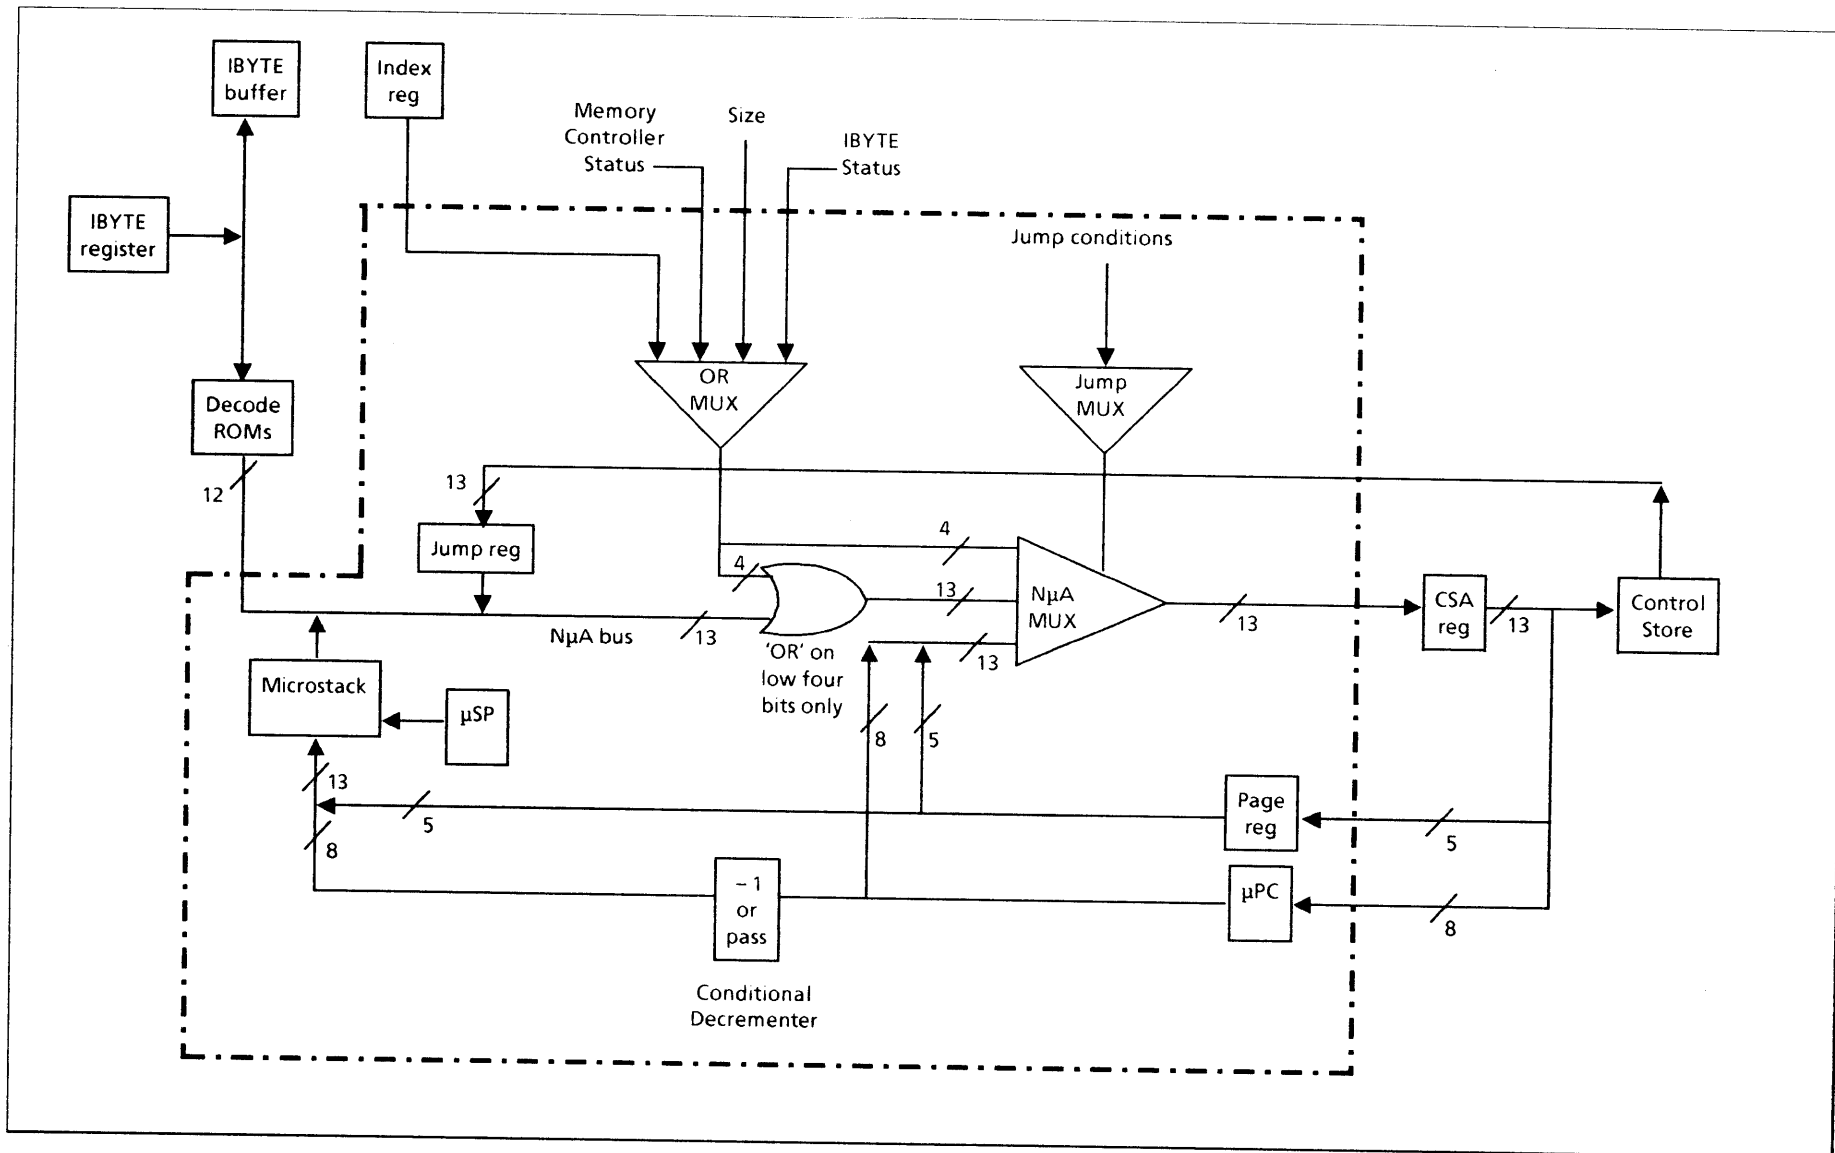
IBYTE buffer

Index reg

Memory Controller Status

Size

IBYTE Status

IBYTE register

Jump conditions

OR MUX

Jump MUX

Decode ROMs

12

13

Jump reg

4

4

13

NμA MUX

13

CSA reg

13

Control Store

NμA bus

13

'OR' on low four bits only

13

Microstack

μSP

8

5

13

5

Page reg

5

8

−1 or pass

μPC

8

Conditional Decrementer